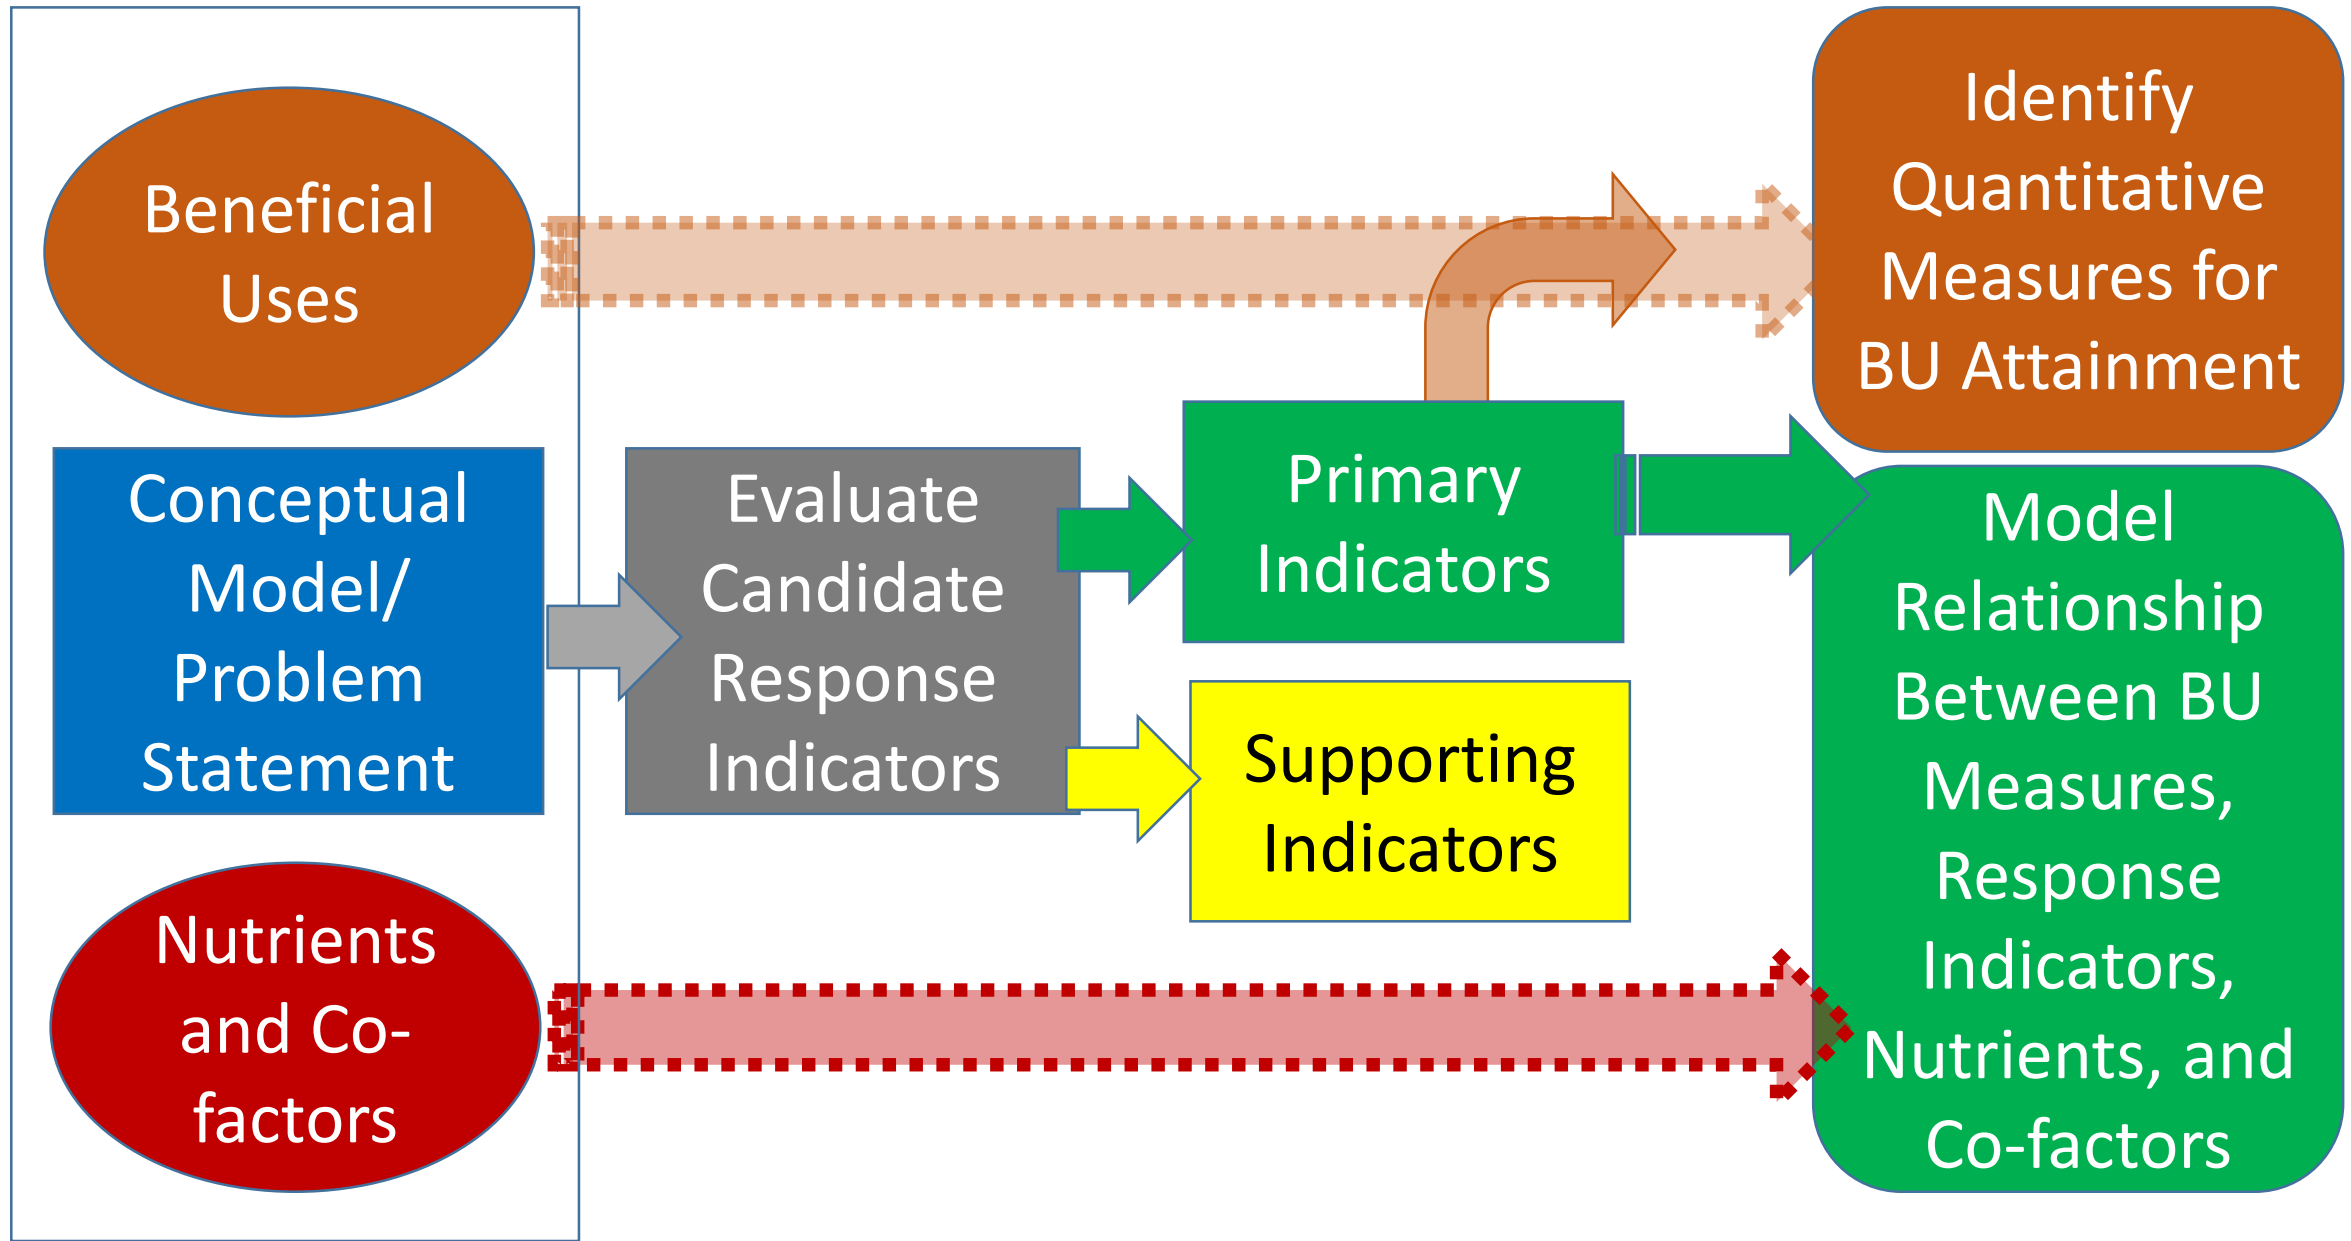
Beneficial Uses

Conceptual Model/ Problem Statement

Nutrients and Co-factors

Evaluate Candidate Response Indicators

Primary Indicators

Supporting Indicators

Identify Quantitative Measures for BU Attainment

Model Relationship Between BU Measures, Response Indicators, Nutrients, and Co-factors